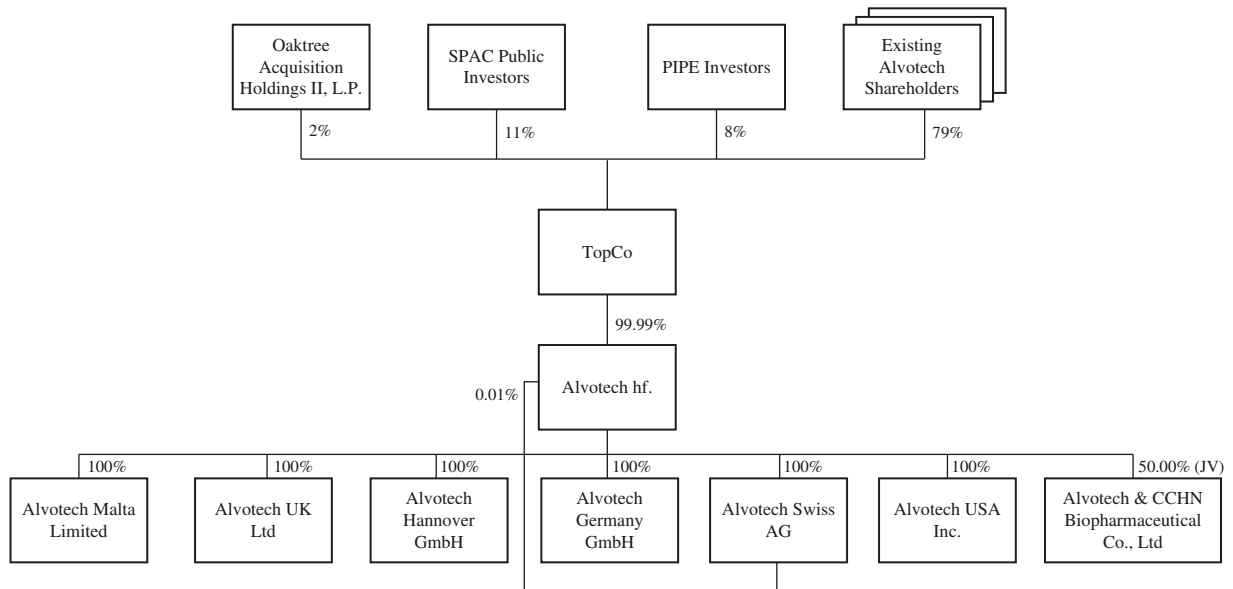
Oaktree Acquisition Holdings II, L.P.

SPAC Public Investors

PIPE Investors

Existing Alvotech Shareholders

2%

11%

8%

79%

TopCo

99.99%

Alvotech hf.

0.01%

100%

100%

100%

100%

100%

100%

50.00% (JV)

Alvotech Malta Limited

Alvotech UK Ltd

Alvotech Hannover GmbH

Alvotech Germany GmbH

Alvotech Swiss AG

Alvotech USA Inc.

Alvotech & CCHN Biopharmaceutical Co., Ltd